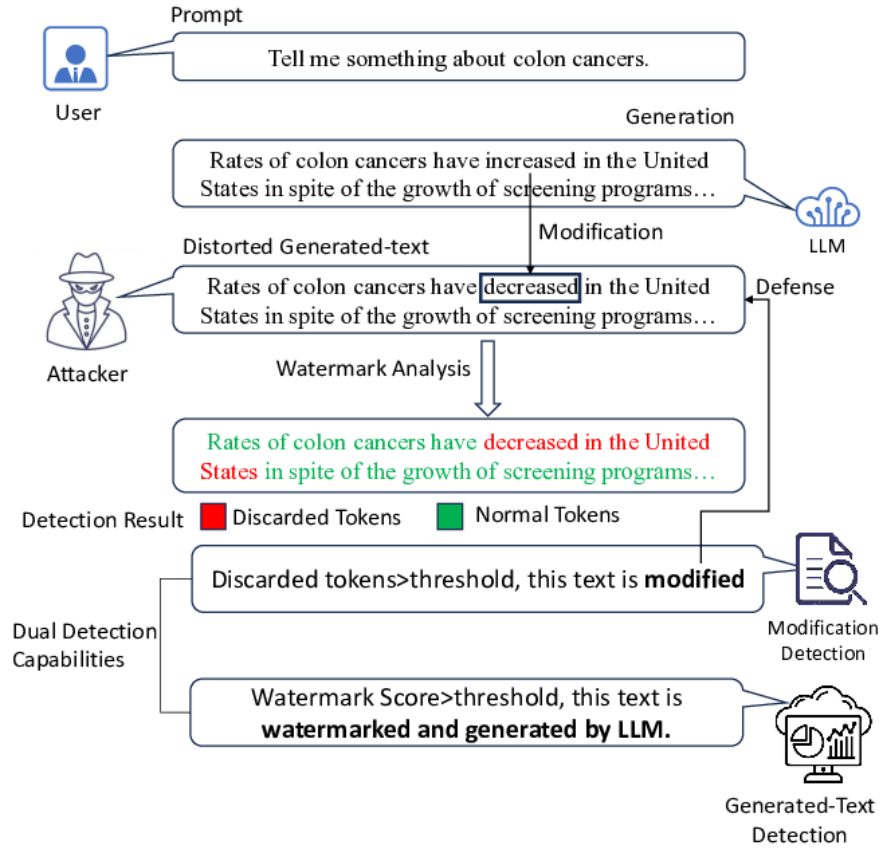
Prompt

Tell me something about colon cancers.

User

Generation

Rates of colon cancers have increased in the United States in spite of the growth of screening programs…

LLM

Modification

Distorted Generated-text

Rates of colon cancers have decreased in the United States in spite of the growth of screening programs…

Defense

Attacker

Watermark Analysis

Rates of colon cancers have decreased in the United States in spite of the growth of screening programs…

Detection Result Discarded Tokens Normal Tokens

Discarded tokens>threshold, this text is **modified**

Modification Detection

Dual Detection Capabilities

Watermark Score>threshold, this text is **watermarked and generated by LLM.**

Generated-Text Detection